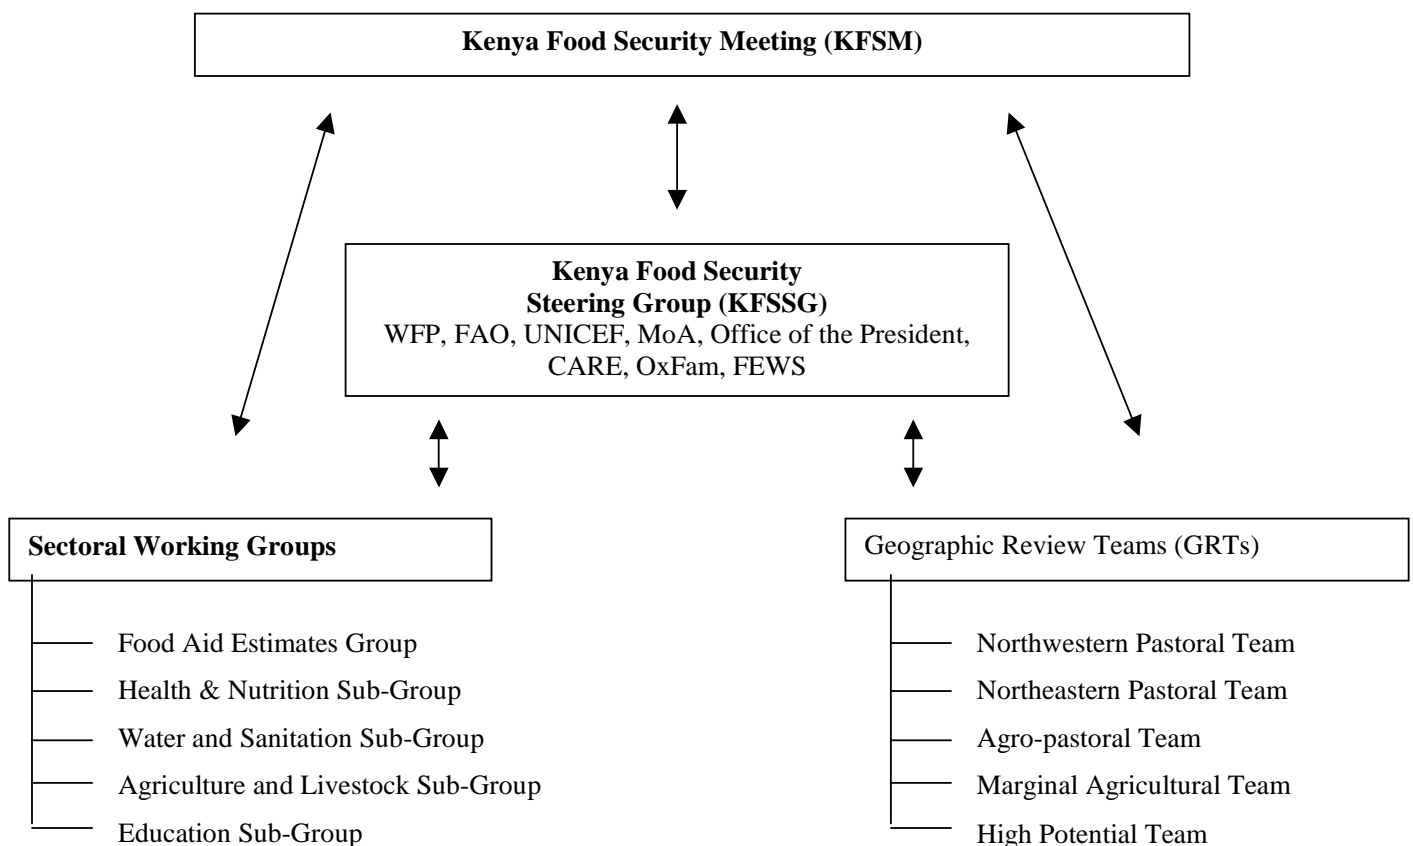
Kenya Food Security Meeting (KFSM)

Kenya Food Security Steering Group (KFSSG)
WFP, FAO, UNICEF, MoA, Office of the President, CARE, OxFam, FEWS

Sectoral Working Groups

Food Aid Estimates Group
Health & Nutrition Sub-Group
Water and Sanitation Sub-Group
Agriculture and Livestock Sub-Group
Education Sub-Group

Geographic Review Teams (GRTs)

Northwestern Pastoral Team
Northeastern Pastoral Team
Agro-pastoral Team
Marginal Agricultural Team
High Potential Team